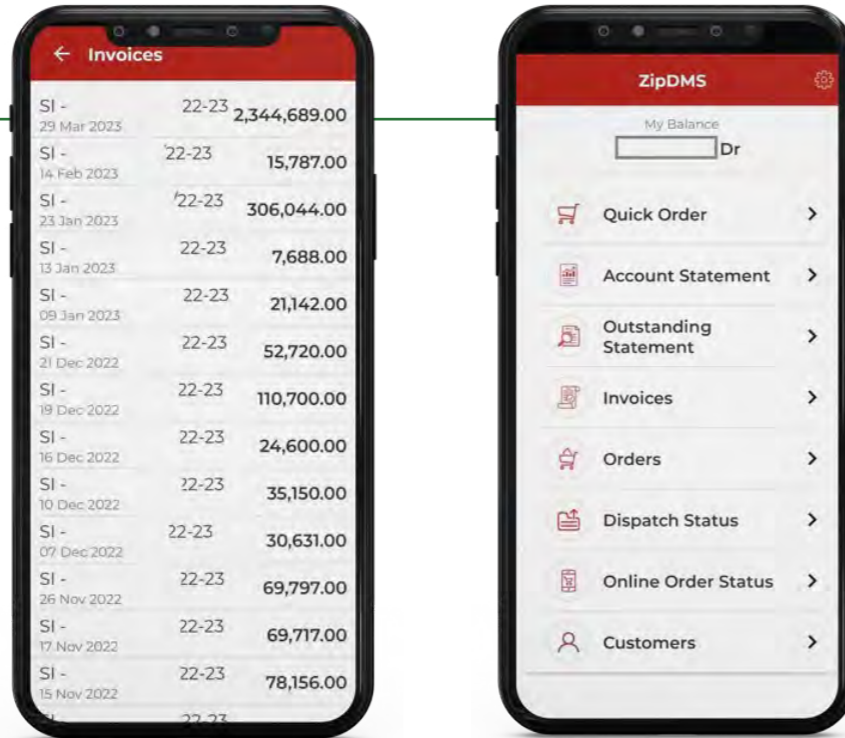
← Invoices

| | | |
|---|---|---|
| SI - 29 Mar 2023 | 22-23 | 2,344,689.00 |
| SI - 14 Feb 2023 | 22-23 | 15,787.00 |
| SI - 23 Jan 2023 | 22-23 | 306,044.00 |
| SI - 13 Jan 2023 | 22-23 | 7,688.00 |
| SI - 09 Jan 2023 | 22-23 | 21,142.00 |
| SI - 21 Dec 2022 | 22-23 | 52,720.00 |
| SI - 19 Dec 2022 | 22-23 | 110,700.00 |
| SI - 16 Dec 2022 | 22-23 | 24,600.00 |
| SI - 10 Dec 2022 | 22-23 | 35,150.00 |
| SI - 07 Dec 2022 | 22-23 | 30,631.00 |
| SI - 26 Nov 2022 | 22-23 | 69,797.00 |
| SI - 17 Nov 2022 | 22-23 | 69,717.00 |
| SI - 15 Nov 2022 | 22-23 | 78,156.00 |
| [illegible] | 22-23 | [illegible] |

ZipDMS

My Balance
Dr

Quick Order >

Account Statement >

Outstanding Statement >

Invoices >

Orders >

Dispatch Status >

Online Order Status >

Customers >